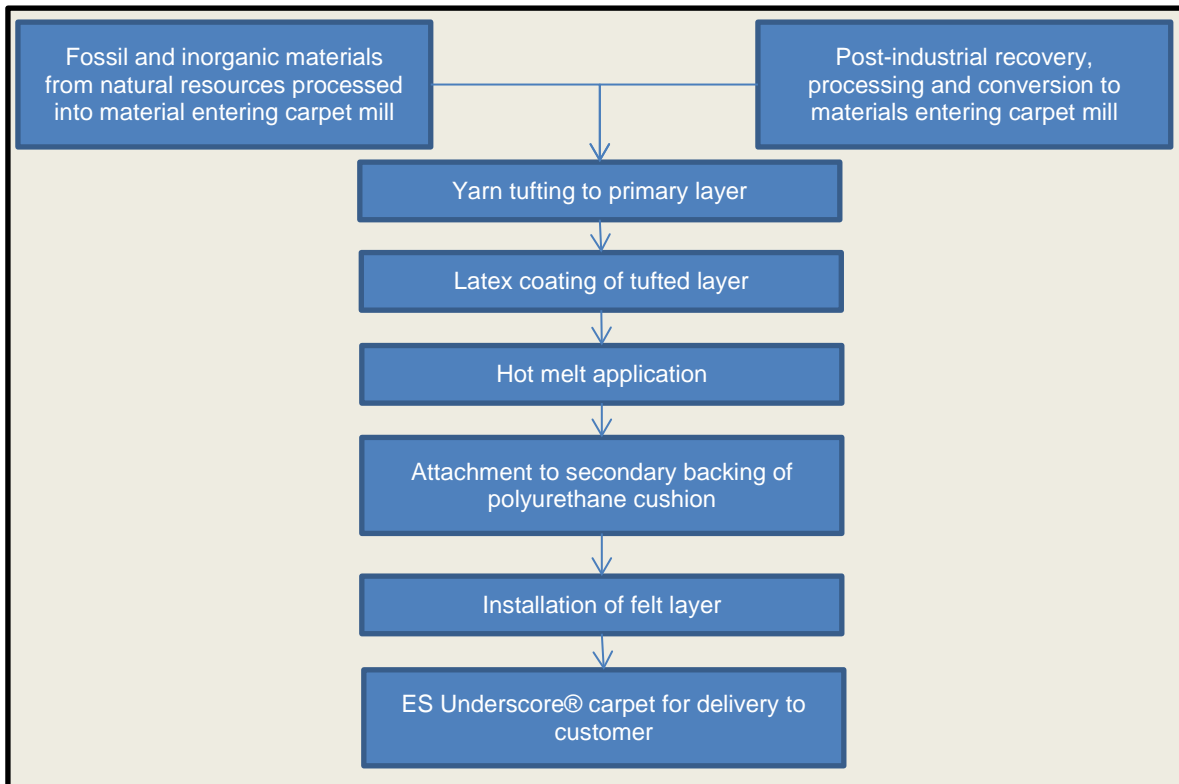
Fossil and inorganic materials from natural resources processed into material entering carpet mill

Post-industrial recovery, processing and conversion to materials entering carpet mill

Yarn tufting to primary layer

Latex coating of tufted layer

Hot melt application

Attachment to secondary backing of polyurethane cushion

Installation of felt layer

ES Underscore® carpet for delivery to customer